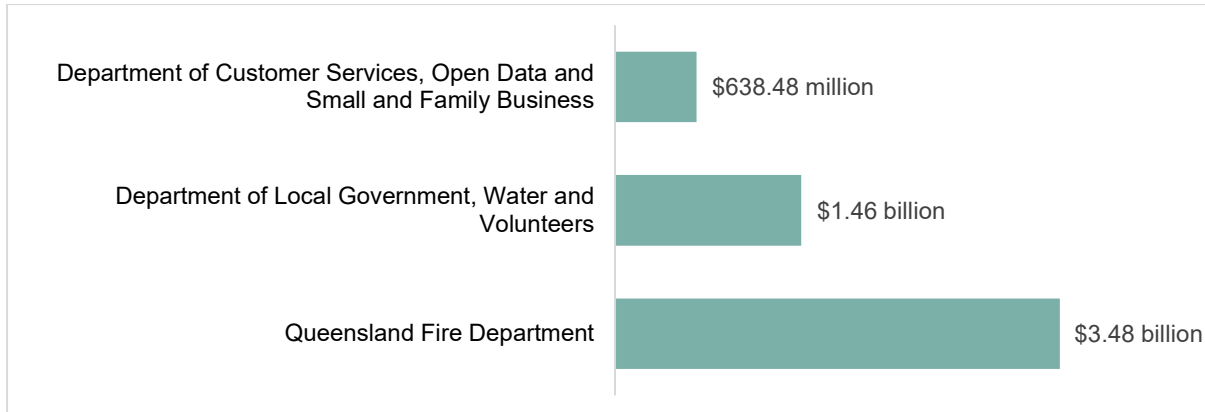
Department of Customer Services, Open Data and Small and Family Business

$638.48 million

Department of Local Government, Water and Volunteers

$1.46 billion

Queensland Fire Department

$3.48 billion